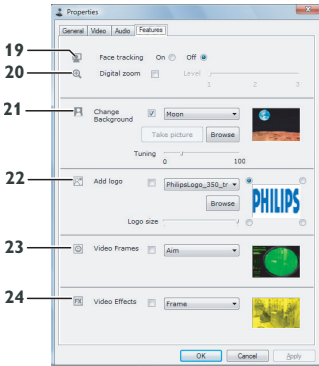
Properties

General | Video | Audio | Features

19

Face tracking On Off

20

Digital zoom

Level

1 2 3

21

Change Background

Moon

Take picture Browse

Tuning

0 100

22

Add logo

PhilipsLogo_350_tr

Browse

PHILIPS

Logo size

23

Video Frames

Aim

24

Video Effects

Frame

OK Cancel Apply